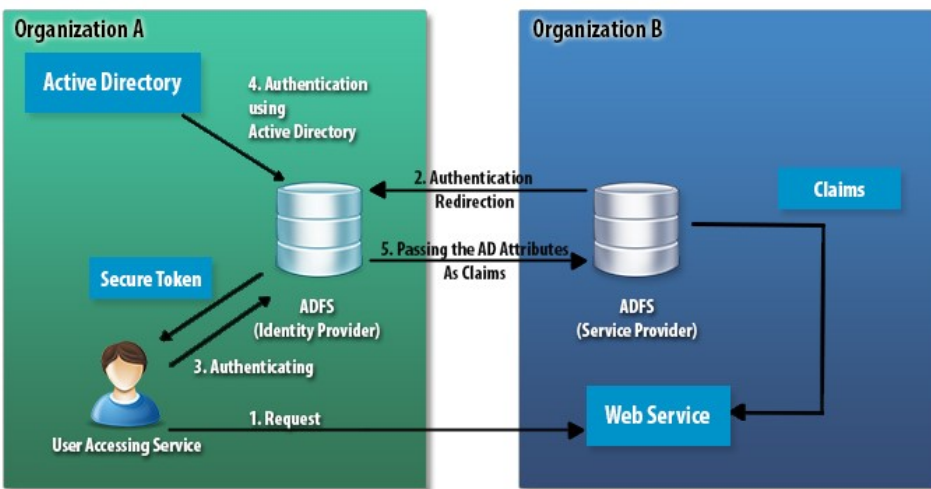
Organization A

Active Directory

4. Authentication using Active Directory

ADFS (Identity Provider)

Secure Token

3. Authenticating

User Accessing Service

1. Request

2. Authentication Redirection

5. Passing the AD Attributes As Claims

Organization B

Claims

ADFS (Service Provider)

Web Service